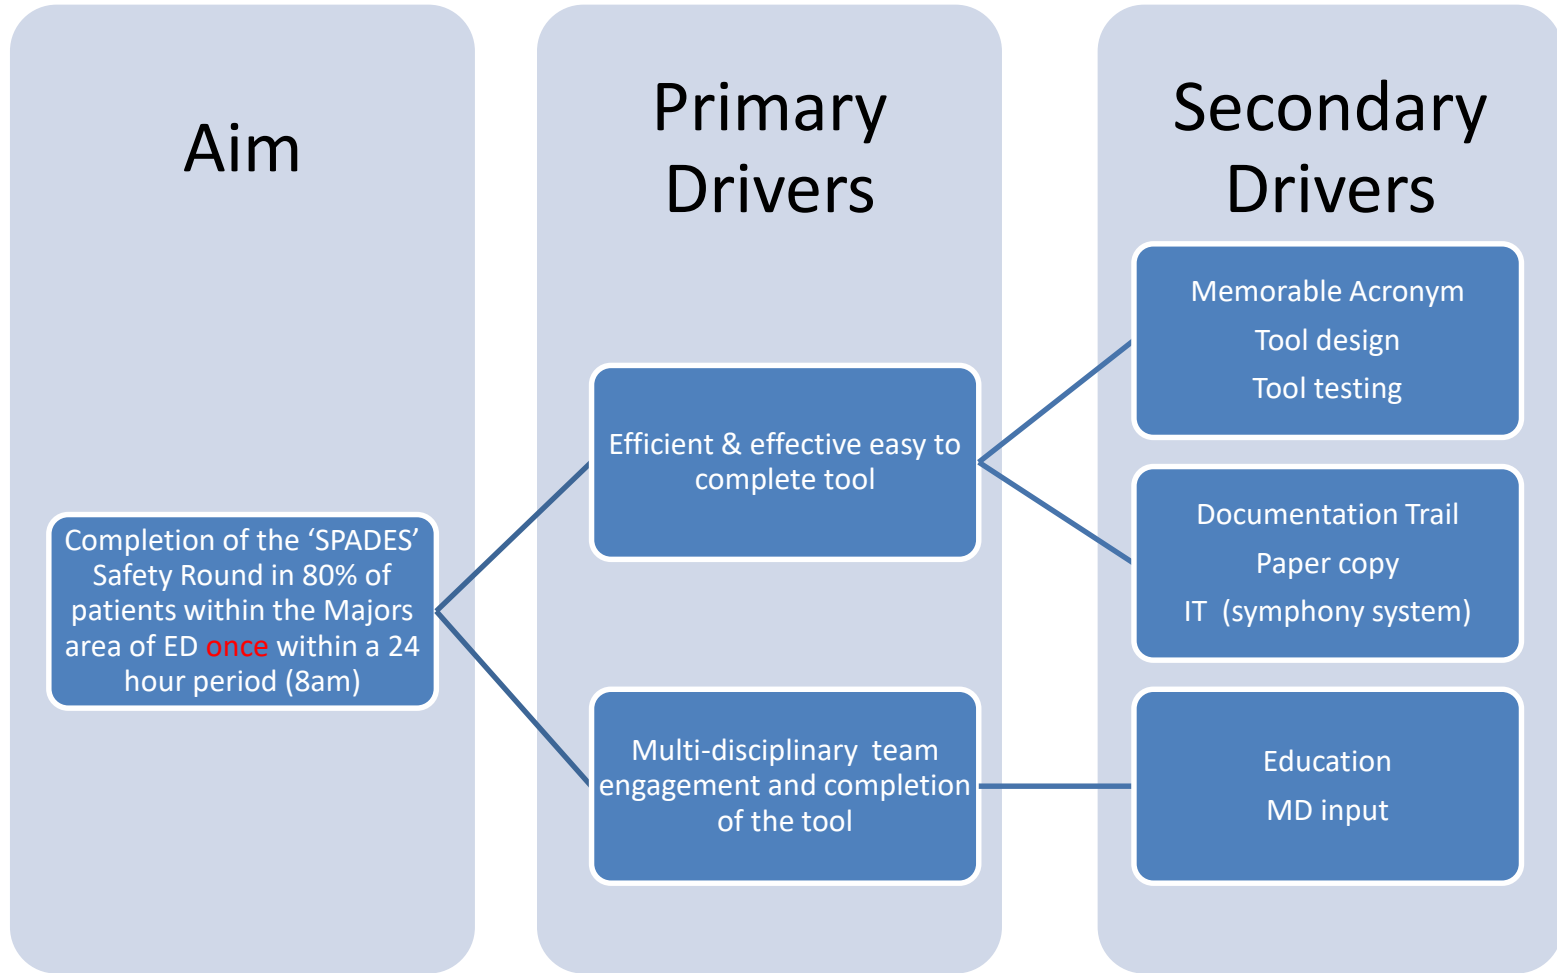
Aim

Primary Drivers

Secondary Drivers

Completion of the 'SPADES' Safety Round in 80% of patients within the Majors area of ED once within a 24 hour period (8am)

Efficient & effective easy to complete tool

Multi-disciplinary team engagement and completion of the tool

Memorable Acronym

Tool design

Tool testing

Documentation Trail

Paper copy

IT (symphony system)

Education

MD input